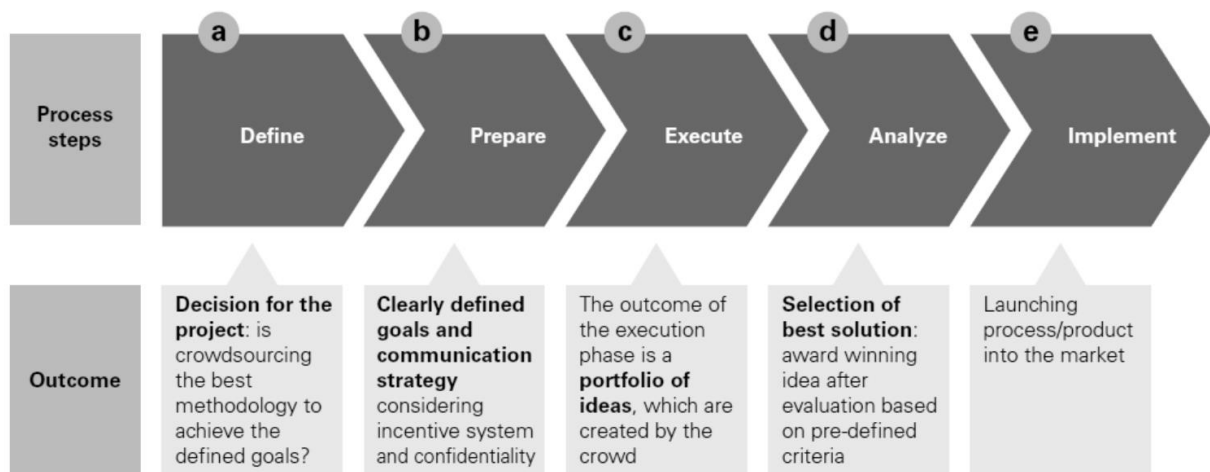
Process steps

a
Define

b
Prepare

c
Execute

d
Analyze

e
Implement

Outcome

**Decision for the project**: is crowdsourcing the best methodology to achieve the defined goals?

**Clearly defined goals and communication strategy** considering incentive system and confidentiality

The outcome of the execution phase is a **portfolio of ideas**, which are created by the crowd

**Selection of best solution**: award winning idea after evaluation based on pre-defined criteria

Launching process/product into the market